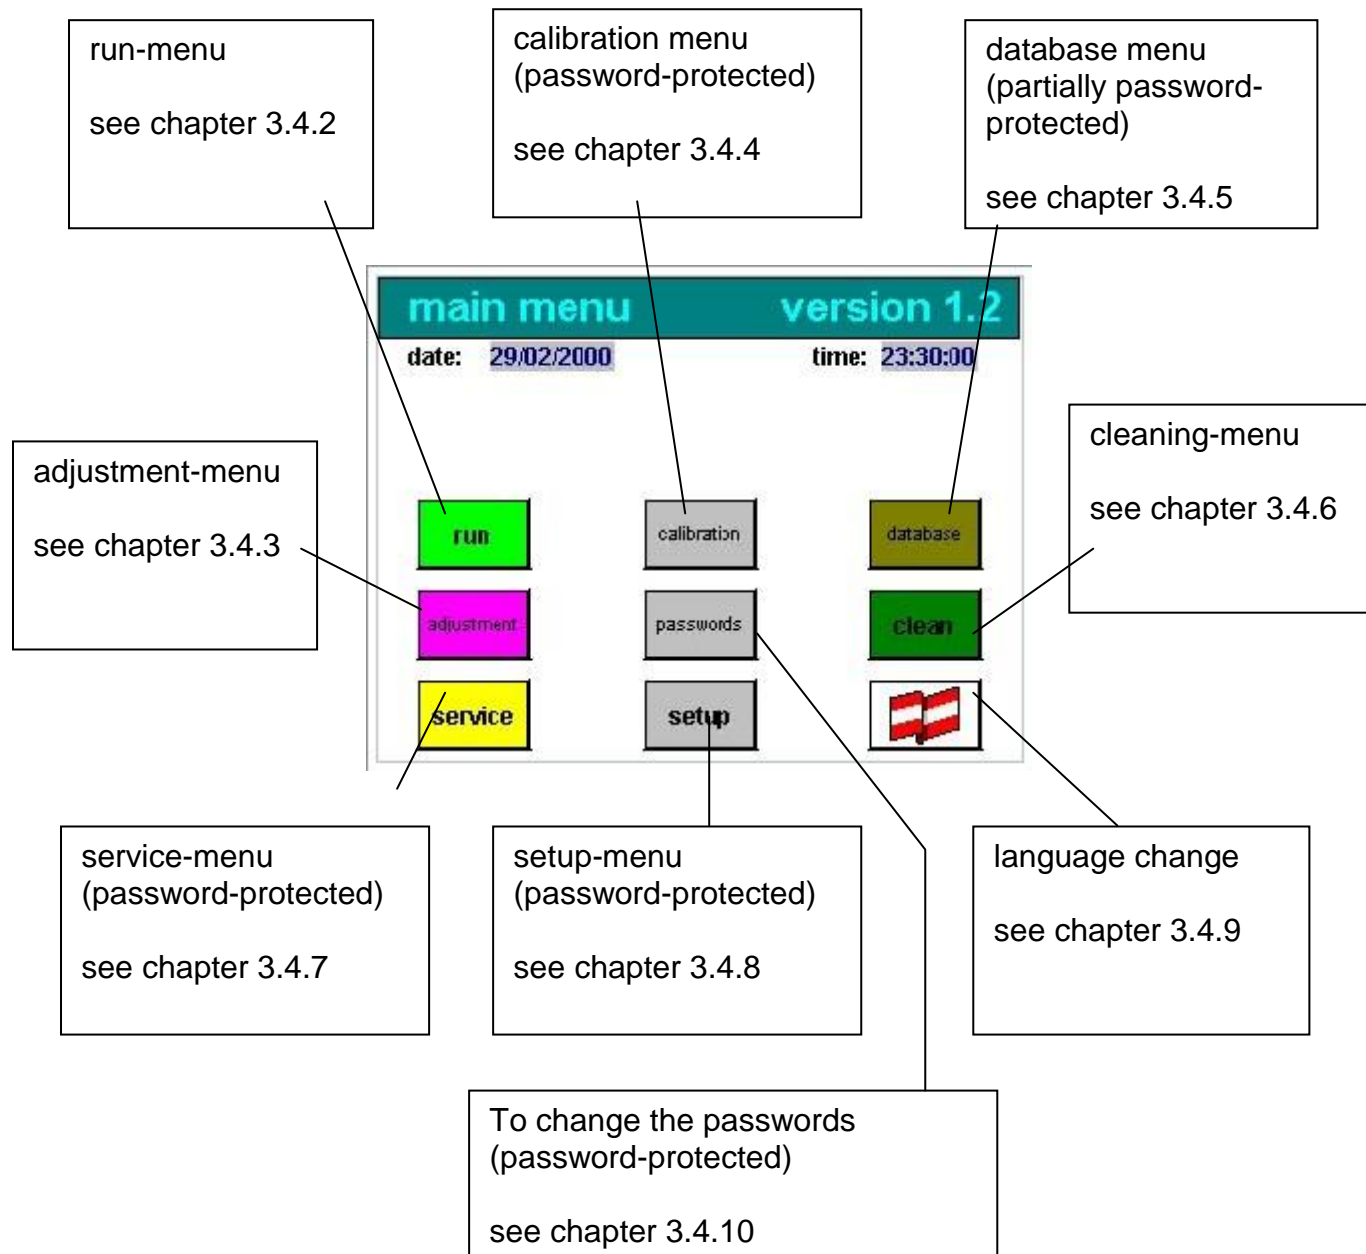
run-menu

see chapter 3.4.2

calibration menu (password-protected)

see chapter 3.4.4

database menu (partially password-protected)

see chapter 3.4.5

main menu version 1.2

date: 29/02/2000 time: 23:30:00

cleaning-menu

see chapter 3.4.6

adjustment-menu

see chapter 3.4.3

run

calibration

database

adjustment

passwords

clean

service

setup

service-menu (password-protected)

see chapter 3.4.7

setup-menu (password-protected)

see chapter 3.4.8

language change

see chapter 3.4.9

To change the passwords (password-protected)

see chapter 3.4.10